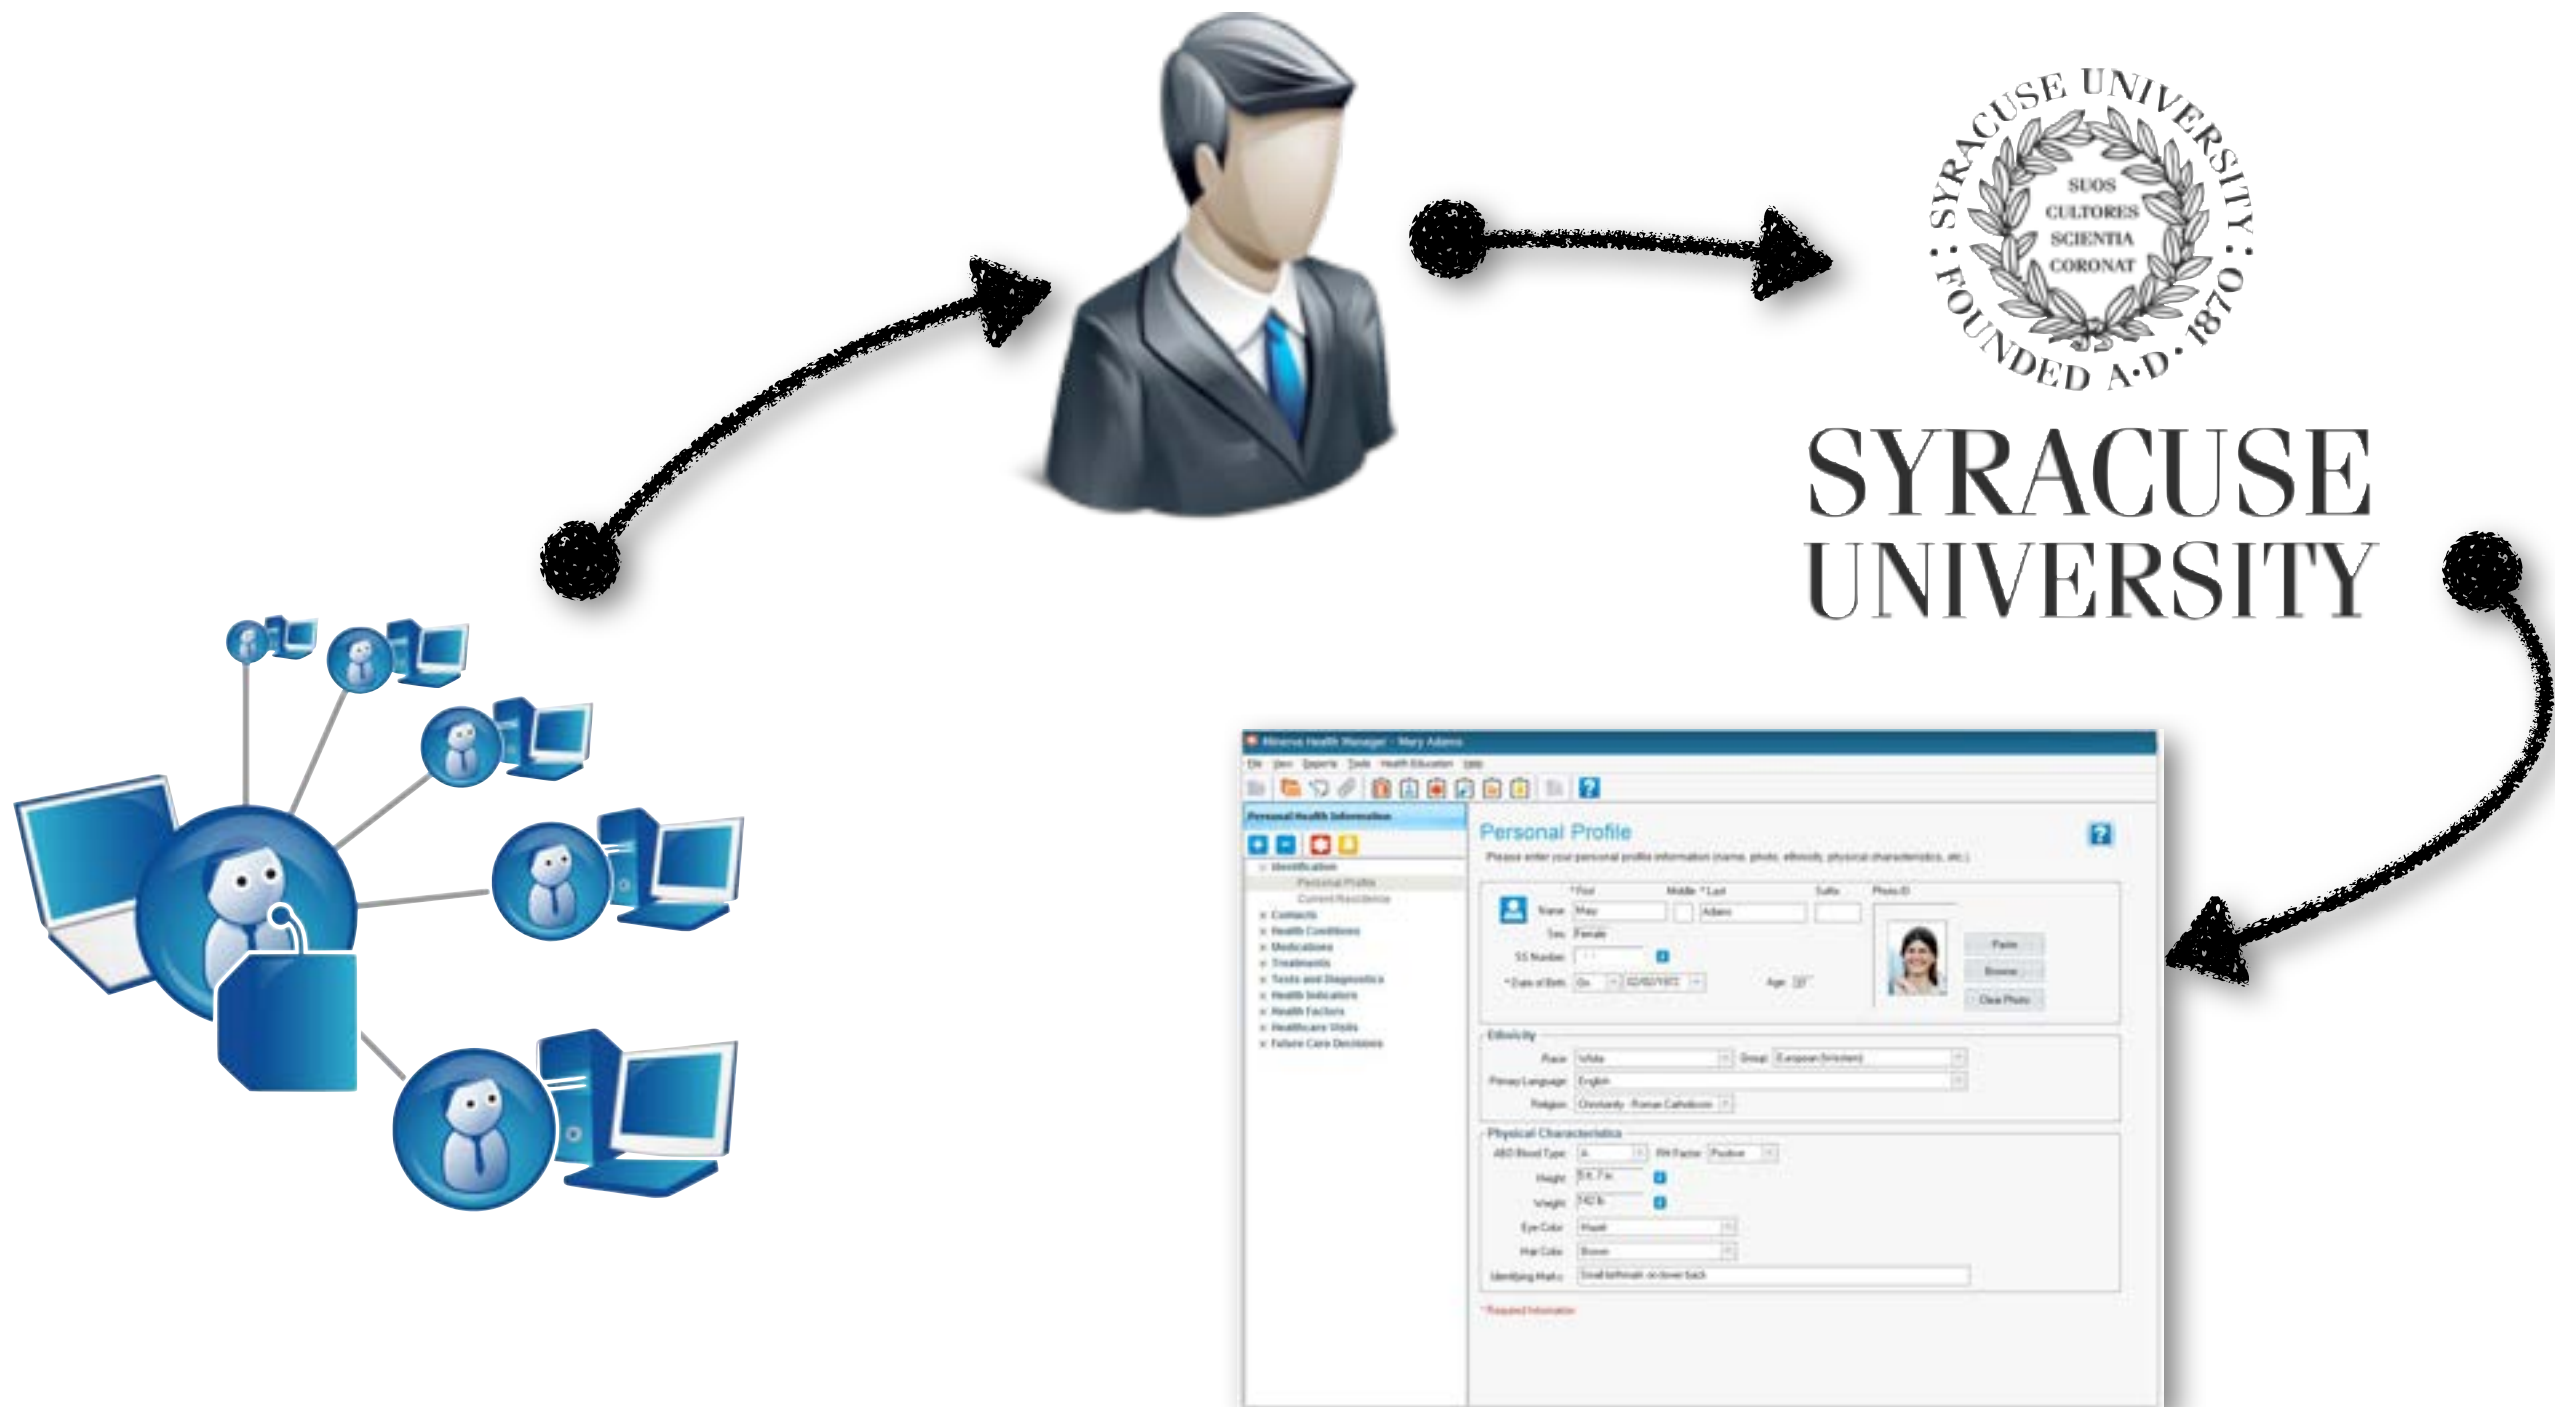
SYRACUSE UNIVERSITY · FOUNDED A·D· 1870 ·

SUOS CULTORES SCIENTIA CORONAT

SYRACUSE UNIVERSITY

Minerva Health Manager - Mary Adams

File View Reports Tools Health Education Help

Personal Health Information

Identification

Personal Profile

Current Residence

Contacts

Health Conditions

Medications

Treatments

Tests and Diagnostics

Health Indicators

Health Factors

Healthcare Visits

Future Care Decisions

Personal Profile

Please enter your personal profile information (name, photo, ethnicity, physical characteristics, etc.)

*First Middle *Last Suffix Photo ID

Name Mary Adams

Sex Female

SS Number

*Date of Birth On 02/02/1972

Age

Paste

Browse

Clear Photo

Ethnicity

Race White Group European (Western)

Primary Language English

Religion Christianity - Roman Catholicism

Physical Characteristics

ABO Blood Type A RH Factor Positive

Height 5 ft. 7 in.

Weight 142 lb.

Eye Color Hazel

Hair Color Brown

Identifying Marks Small birthmark on lower back

* Required Information